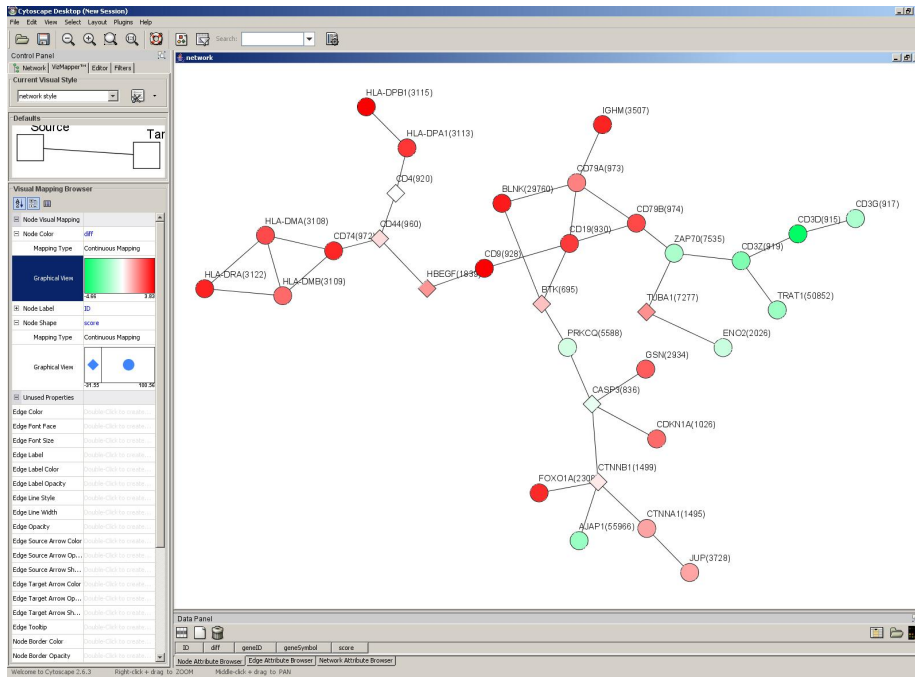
Cytoscape Desktop (New Session)

File Edit View Select Layout Plugins Help

Search:

Control Panel

Network VizMapper™ Editor Filters

Current Visual Style

network style

Defaults

Source

Tar

Visual Mapping Browser

Node Visual Mapping

Node Color diff

Mapping Type Continuous Mapping

Graphical View

-4.00 3.83

Node Label ID

Node Shape score

Mapping Type Continuous Mapping

Graphical View

-31.55 103.50

Unused Properties

Edge Color Double-Click to create...

Edge Font Face Double-Click to create...

Edge Font Size Double-Click to create...

Edge Label Double-Click to create...

Edge Label Color Double-Click to create...

Edge Label Opacity Double-Click to create...

Edge Line Style Double-Click to create...

Edge Line Width Double-Click to create...

Edge Opacity Double-Click to create...

Edge Source Arrow Color Double-Click to create...

Edge Source Arrow Op... Double-Click to create...

Edge Source Arrow Sh... Double-Click to create...

Edge Target Arrow Color Double-Click to create...

Edge Target Arrow Op... Double-Click to create...

Edge Target Arrow Sh... Double-Click to create...

Edge Tooltip Double-Click to create...

Node Border Color Double-Click to create...

Node Border Opacity Double-Click to create...

network

HLA-DPB1(3115)

HLA-DPA1(3113)

IGHM(3507)

CD79A(973)

CD4(920)

BLNK(29760)

CD79B(974)

CD3G(917)

CD3D(915)

HLA-DMA(3108)

CD44(960)

CD74(972)

CD19(930)

ZAP70(7535)

CD3Z(919)

CD9(928)

HLA-DRA(3122)

HLA-DMB(3109)

HBEGF(1839)

BTK(695)

TUBA1(7277)

TRAT1(50852)

PRKCQ(5588)

ENO2(2026)

GSN(2934)

CASP3(836)

CDKN1A(1026)

CTNNB1(1499)

FOXO1A(2308)

CTNNA1(1495)

AJAP1(55966)

JUP(3728)

Data Panel

ID diff geneID geneSymbol score

Node Attribute Browser Edge Attribute Browser Network Attribute Browser

Welcome to Cytoscape 2.6.3 Right-click + drag to ZOOM Middle-click + drag to PAN